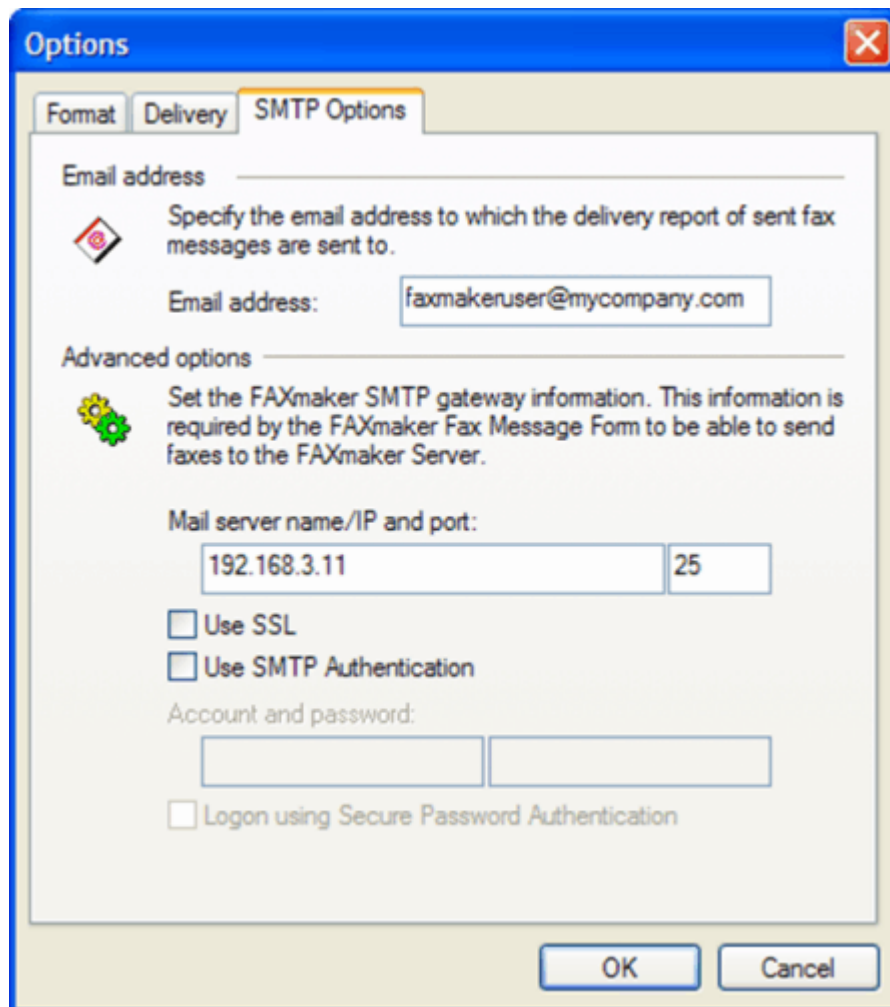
Options

Format | Delivery | SMTP Options

Email address

Specify the email address to which the delivery report of sent fax messages are sent to.

Email address: faxmakeruser@mycompany.com

Advanced options

Set the FAXmaker SMTP gateway information. This information is required by the FAXmaker Fax Message Form to be able to send faxes to the FAXmaker Server.

Mail server name/IP and port:

192.168.3.11 25

Use SSL

Use SMTP Authentication

Account and password:

Logon using Secure Password Authentication

OK Cancel